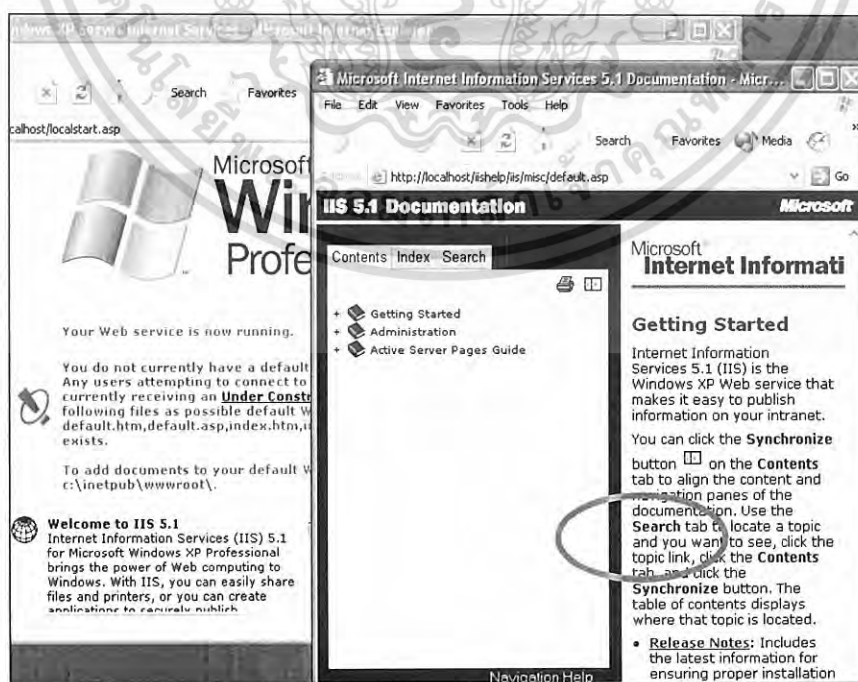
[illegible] XP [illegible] Internet Services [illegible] Internet Explorer

Search Favorites

calhost/localstart.asp

Microsoft Wi Profe

Your Web service is now running.

You do not currently have a default Any users attempting to connect to currently receiving an Under Constr following files as possible default W default.htm,default.asp,index.htm,i exists.

To add documents to your default W c:\inetpub\wwwroot\.

Welcome to IIS 5.1
Internet Information Services (IIS) 5.1 for Microsoft Windows XP Professional brings the power of Web computing to Windows. With IIS, you can easily share files and printers, or you can create applications to securely publish

Microsoft Internet Information Services 5.1 Documentation - Micr...

File Edit View Favorites Tools Help

Search Favorites Media

http://localhost/iishelp/iis/misc/default.asp Go

IIS 5.1 Documentation Microsoft

Contents Index Search

Getting Started
Administration
Active Server Pages Guide

Navigation Help

Microsoft Internet Informati

Getting Started

Internet Information Services 5.1 (IIS) is the Windows XP Web service that makes it easy to publish information on your intranet.

You can click the Synchronize button on the Contents tab to align the content and navigation panes of the documentation. Use the Search tab to locate a topic and you want to see, click the topic link, click the Contents tab, and click the Synchronize button. The table of contents displays where that topic is located.

• Release Notes: Includes the latest information for ensuring proper installation